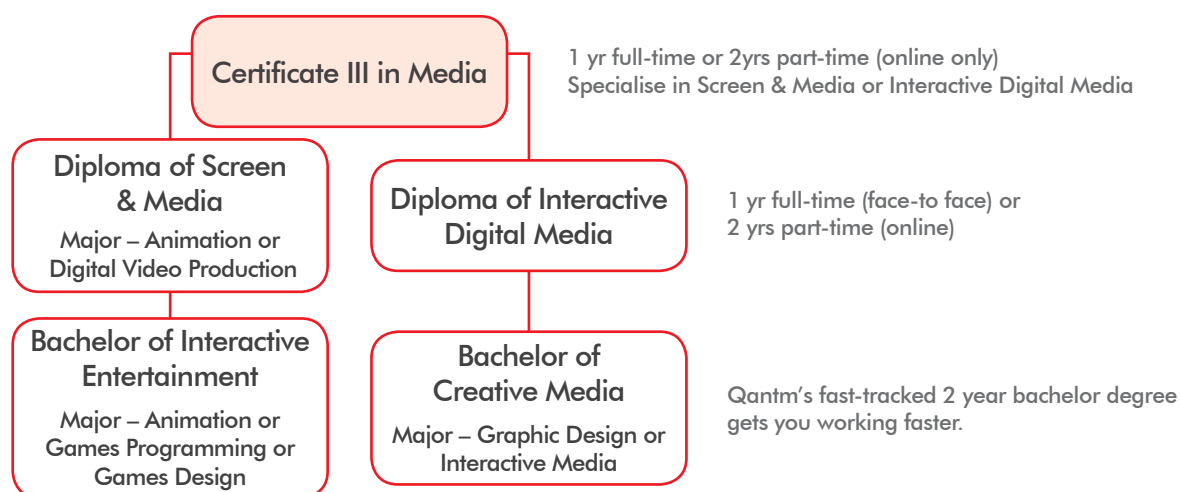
Certificate III in Media

1 yr full-time or 2yrs part-time (online only)
Specialise in Screen & Media or Interactive Digital Media

Diploma of Screen & Media
Major – Animation or Digital Video Production

Diploma of Interactive Digital Media

1 yr full-time (face-to face) or
2 yrs part-time (online)

Bachelor of Interactive Entertainment
Major – Animation or Games Programming or Games Design

Bachelor of Creative Media
Major – Graphic Design or Interactive Media

Qantm's fast-tracked 2 year bachelor degree gets you working faster.